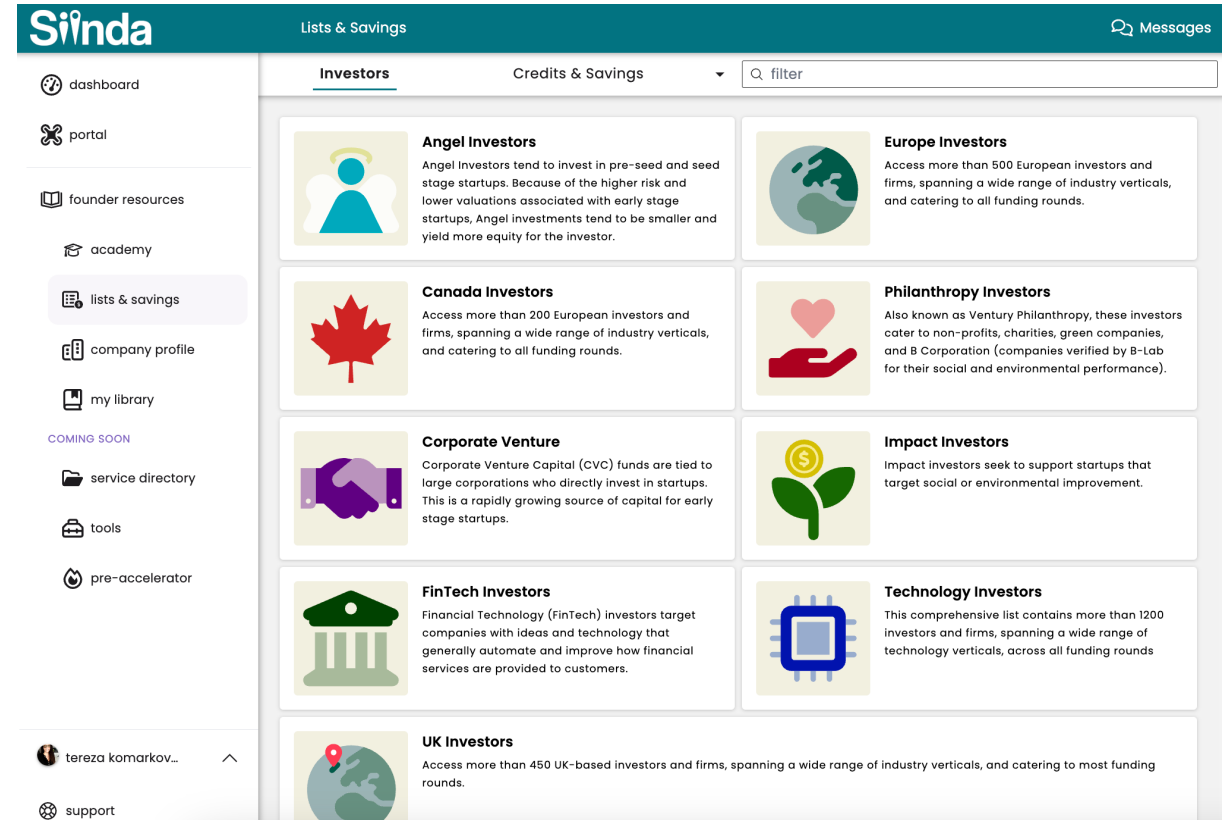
Siinda

Lists & Savings

Messages

dashboard

portal

founder resources

academy

lists & savings

company profile

my library

COMING SOON

service directory

tools

pre-accelerator

tereza komarkov...

support

Investors

Credits & Savings

filter

Angel Investors
Angel Investors tend to invest in pre-seed and seed stage startups. Because of the higher risk and lower valuations associated with early stage startups, Angel investments tend to be smaller and yield more equity for the investor.

Europe Investors
Access more than 500 European investors and firms, spanning a wide range of industry verticals, and catering to all funding rounds.

Canada Investors
Access more than 200 European investors and firms, spanning a wide range of industry verticals, and catering to all funding rounds.

Philanthropy Investors
Also known as Ventury Philanthropy, these investors cater to non-profits, charities, green companies, and B Corporation (companies verified by B-Lab for their social and environmental performance).

Corporate Venture
Corporate Venture Capital (CVC) funds are tied to large corporations who directly invest in startups. This is a rapidly growing source of capital for early stage startups.

Impact Investors
Impact investors seek to support startups that target social or environmental improvement.

FinTech Investors
Financial Technology (FinTech) investors target companies with ideas and technology that generally automate and improve how financial services are provided to customers.

Technology Investors
This comprehensive list contains more than 1200 investors and firms, spanning a wide range of technology verticals, across all funding rounds

UK Investors
Access more than 450 UK-based investors and firms, spanning a wide range of industry verticals, and catering to most funding rounds.